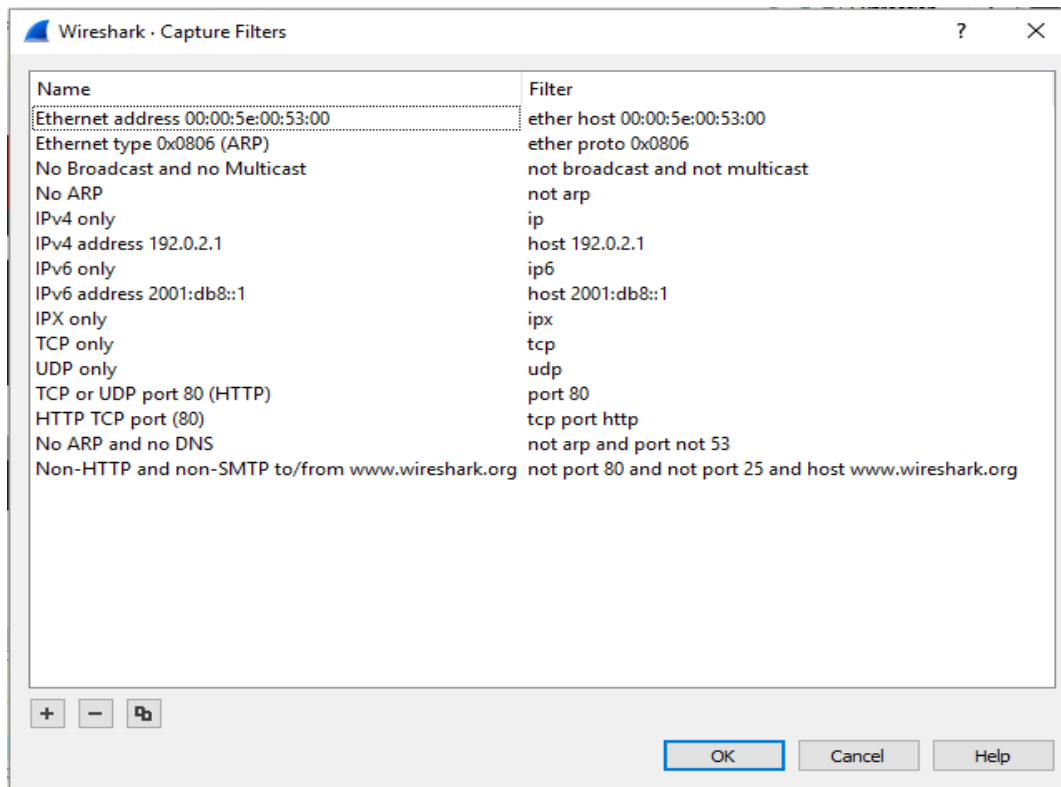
Wireshark · Capture Filters

?

| Name | Filter |
|---|---|
| Ethernet address 00:00:5e:00:53:00 | ether host 00:00:5e:00:53:00 |
| Ethernet type 0x0806 (ARP) | ether proto 0x0806 |
| No Broadcast and no Multicast | not broadcast and not multicast |
| No ARP | not arp |
| IPv4 only | ip |
| IPv4 address 192.0.2.1 | host 192.0.2.1 |
| IPv6 only | ip6 |
| IPv6 address 2001:db8::1 | host 2001:db8::1 |
| IPX only | ipx |
| TCP only | tcp |
| UDP only | udp |
| TCP or UDP port 80 (HTTP) | port 80 |
| HTTP TCP port (80) | tcp port http |
| No ARP and no DNS | not arp and port not 53 |
| Non-HTTP and non-SMTP to/from www.wireshark.org | not port 80 and not port 25 and host www.wireshark.org |

+ −

OK Cancel Help